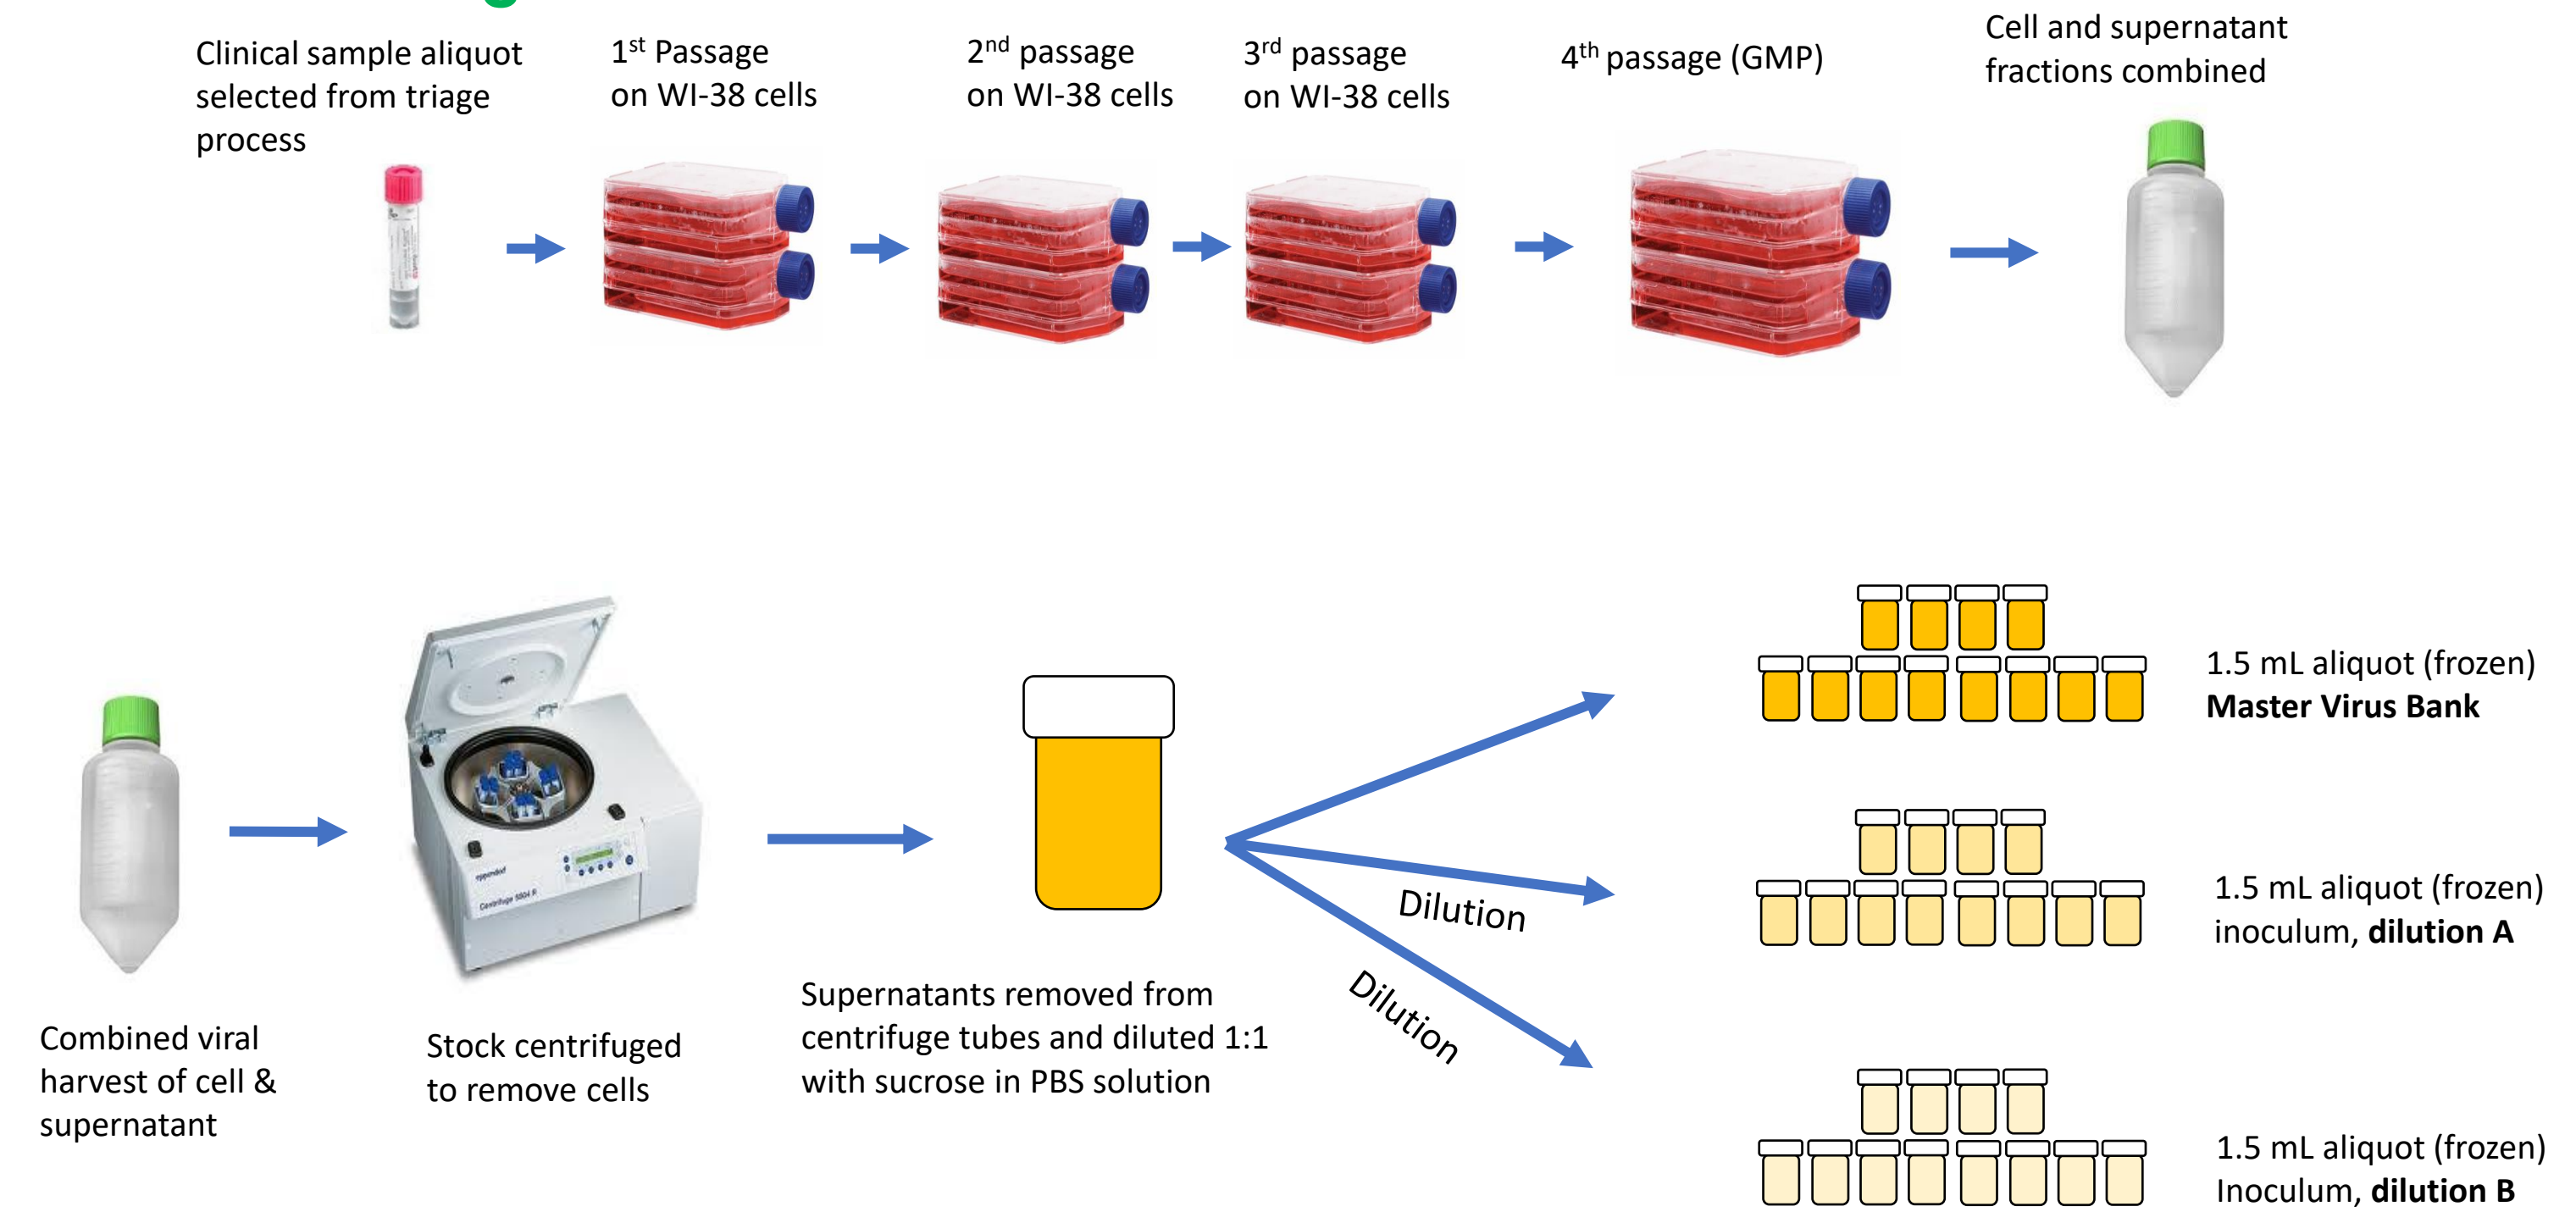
Clinical sample aliquot selected from triage process

1$^{st}$ Passage on WI-38 cells

2$^{nd}$ passage on WI-38 cells

3$^{rd}$ passage on WI-38 cells

4$^{th}$ passage (GMP)

Cell and supernatant fractions combined

Combined viral harvest of cell & supernatant

Stock centrifuged to remove cells

Supernatants removed from centrifuge tubes and diluted 1:1 with sucrose in PBS solution

Dilution

Dilution

1.5 mL aliquot (frozen)
**Master Virus Bank**

1.5 mL aliquot (frozen)
inoculum, **dilution A**

1.5 mL aliquot (frozen)
Inoculum, **dilution B**